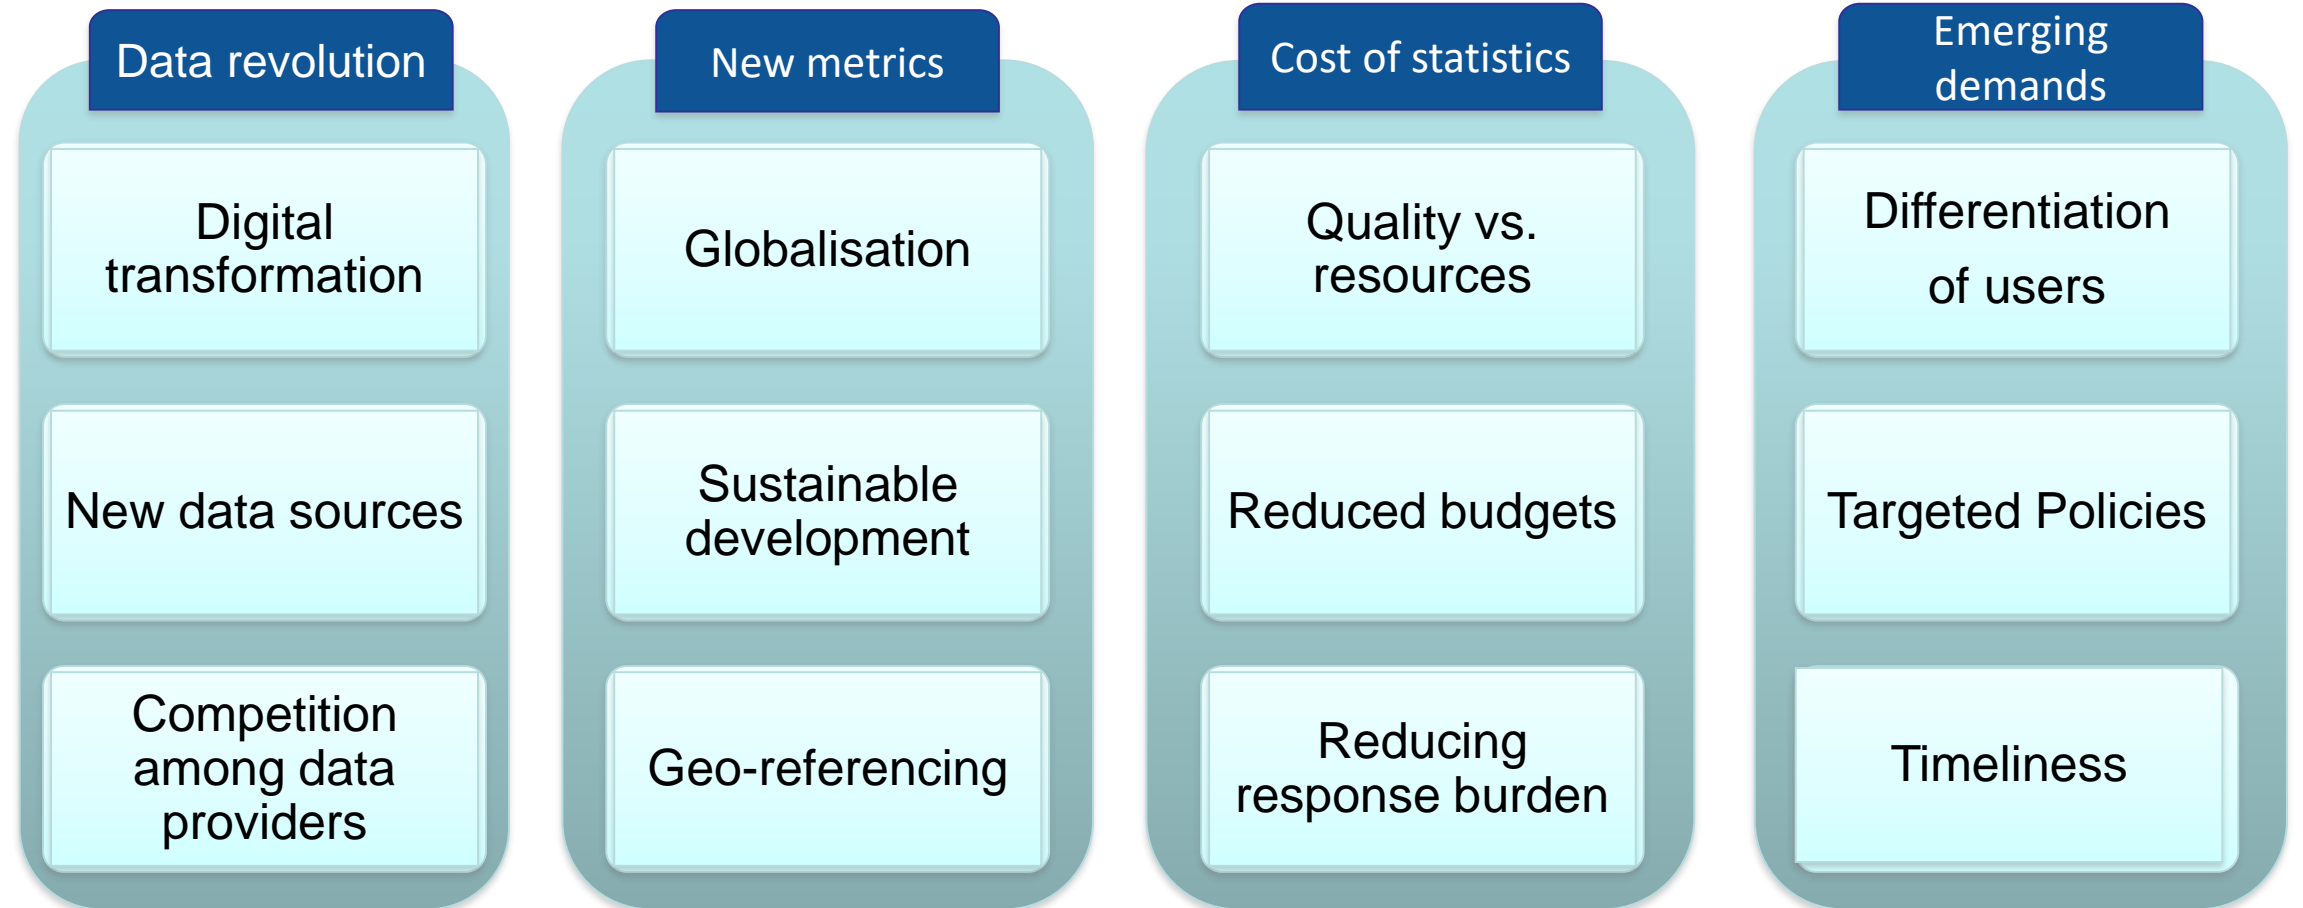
Data revolution

Digital transformation

New data sources

Competition among data providers

New metrics

Globalisation

Sustainable development

Geo-referencing

Cost of statistics

Quality vs. resources

Reduced budgets

Reducing response burden

Emerging demands

Differentiation of users

Targeted Policies

Timeliness